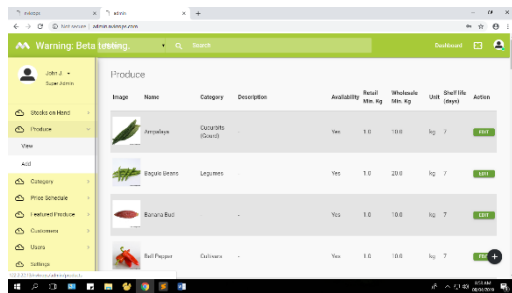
eubsign | admin | +

Not secure | admin.eubsign.com

Warning: Beta testing. | Search | Dashboard

John J. | Super Admin

Stocks on Hand
Produce
View
Add
Category
Price Schedule
Featured Produce
Customers
Users
Settings

Produce

| Image | Name | Category | Description | Availability | Retail Min. Kg | Wholesale Min. Kg | Unit | Shelf life (days) | Action |
|---|---|---|---|---|---|---|---|---|---|
| | Ampalaya | Cucurbits (Gourd) | - | Yes | 1.0 | 10.0 | kg | 7 | EDIT |
| | Baguio Beans | Legumes | - | Yes | 1.0 | 20.0 | kg | 7 | EDIT |
| | Banana Bud | | - | Yes | 1.0 | 10.0 | kg | 7 | EDIT |
| | Bell Pepper | Cultivars | - | Yes | 1.0 | 10.0 | kg | 7 | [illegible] |

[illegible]